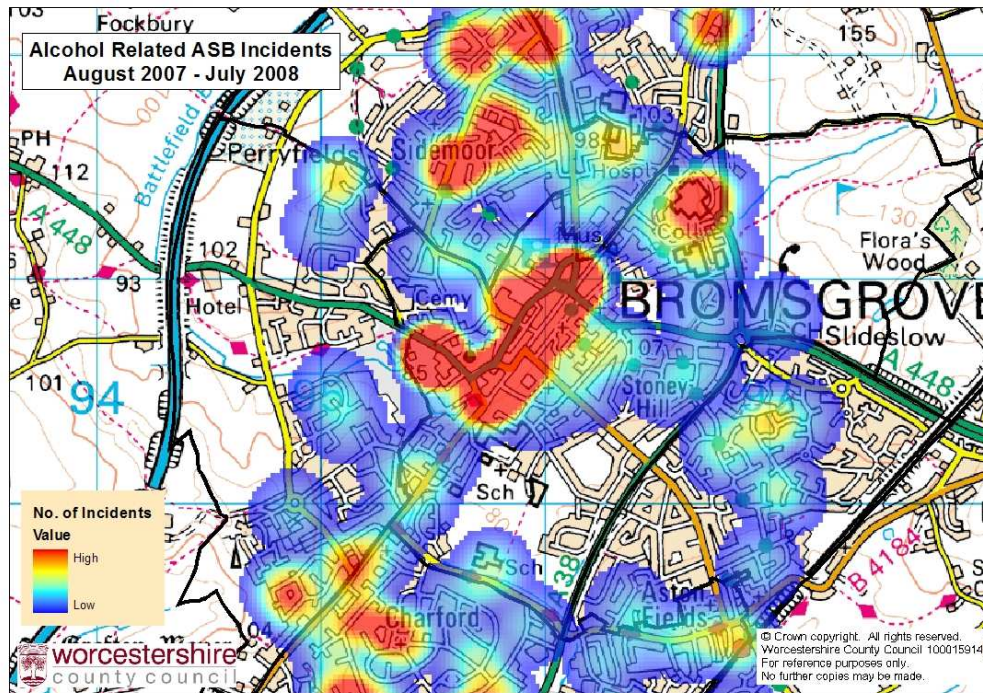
Alcohol Related ASB Incidents
August 2007 - July 2008

103
Fockbury
155
PH
112
Battlefield
Perryfields
Sidemoor
98
103
Hospl
A 448
130
102
Mus
Coll
Flora's Wood
93
Hotel
Cemy
BROMSGROVE
CH
Slideslow
101
94
107
A 448
Stoney Hill
Sch
No. of Incidents
Value
High
Low
80
Sch
138
B4184
Charford
Aston Fields
04
worcestershire
county council
© Crown copyright. All rights reserved.
Worcestershire County Council 100015914
For reference purposes only.
No further copies may be made.